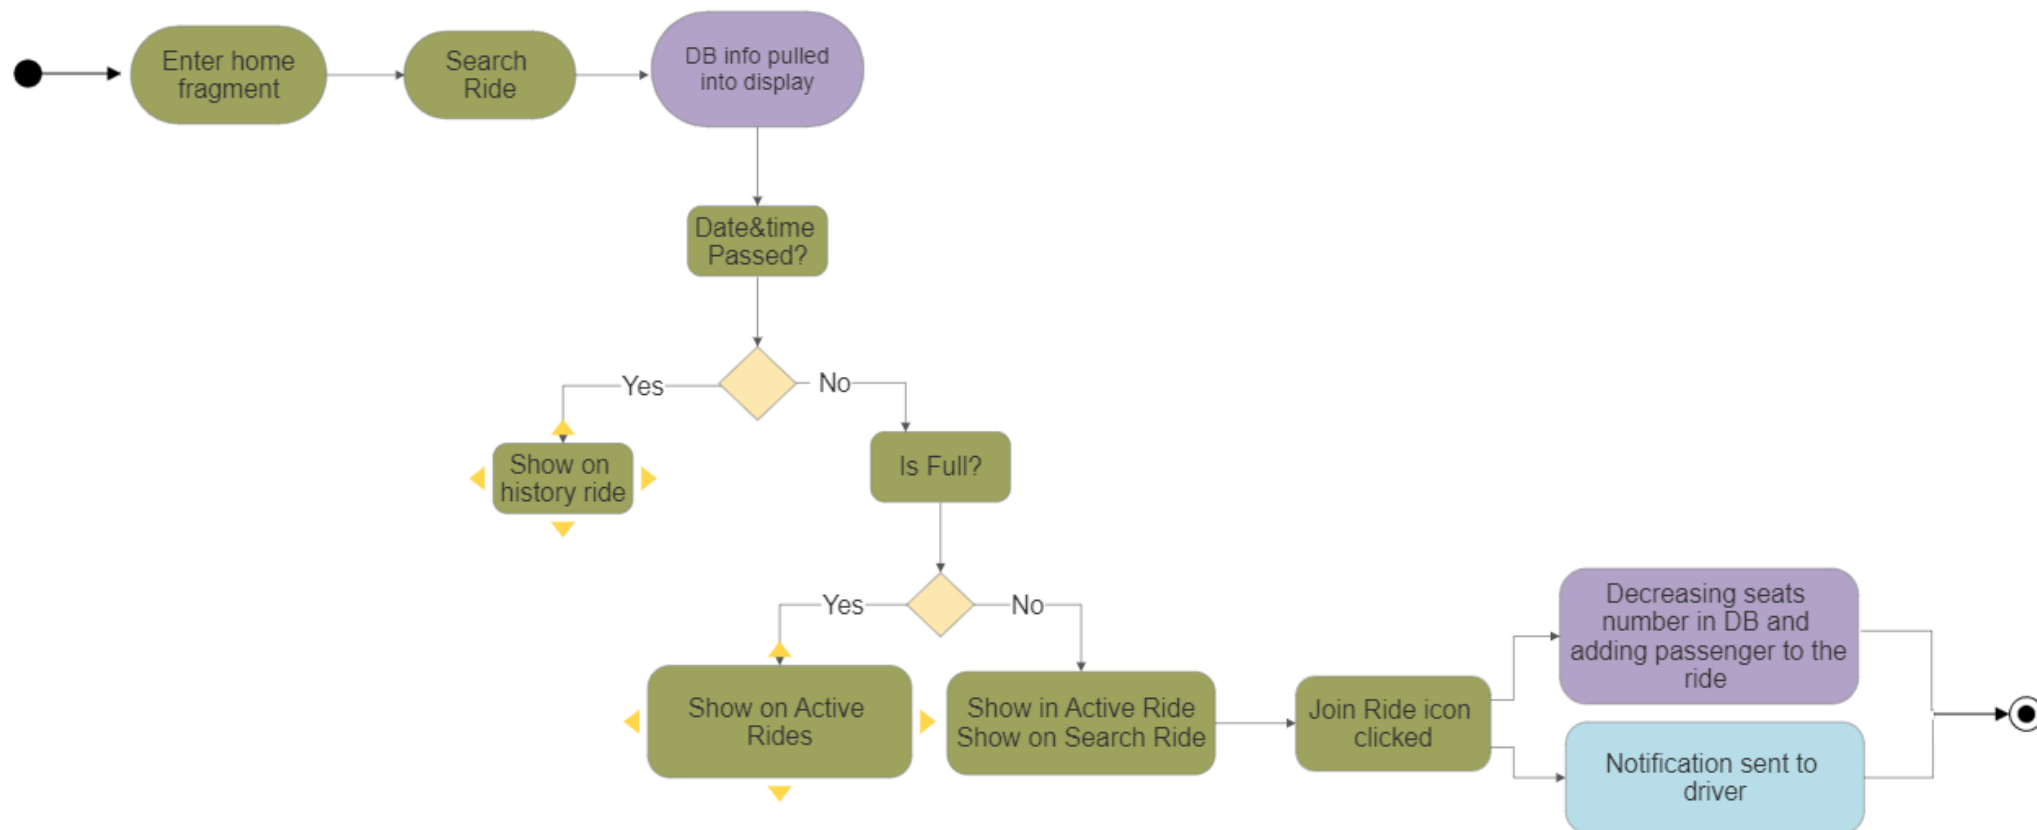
Enter home fragment

Search Ride

DB info pulled into display

Date&time Passed?

Yes

No

Show on history ride

Is Full?

Yes

No

Show on Active Rides

Show in Active Ride Show on Search Ride

Join Ride icon clicked

Decreasing seats number in DB and adding passenger to the ride

Notification sent to driver